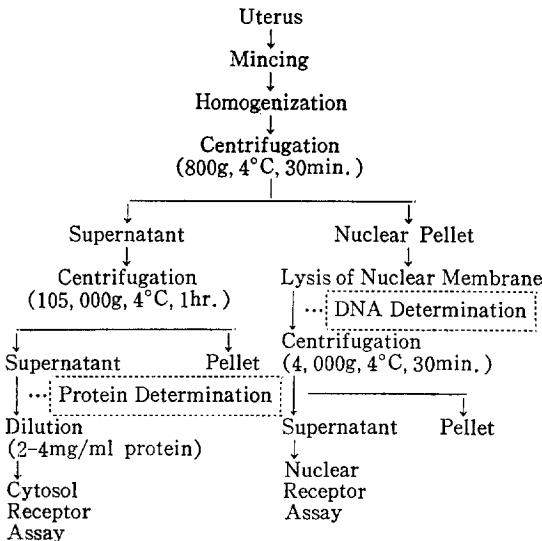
Uterus
↓
Mincing
↓
Homogenization
↓
Centrifugation
(800g, 4°C, 30min.)

↓
Supernatant
↓
Centrifugation
(105, 000g, 4°C, 1hr.)

↓
Supernatant
··· Protein Determination
↓
Dilution
(2-4mg/ml protein)
↓
Cytosol
Receptor
Assay

↓
Pellet

↓
Nuclear Pellet
↓
Lysis of Nuclear Membrane
··· DNA Determination
↓
Centrifugation
(4, 000g, 4°C, 30min.)

↓
Supernatant
↓
Nuclear
Receptor
Assay

↓
Pellet